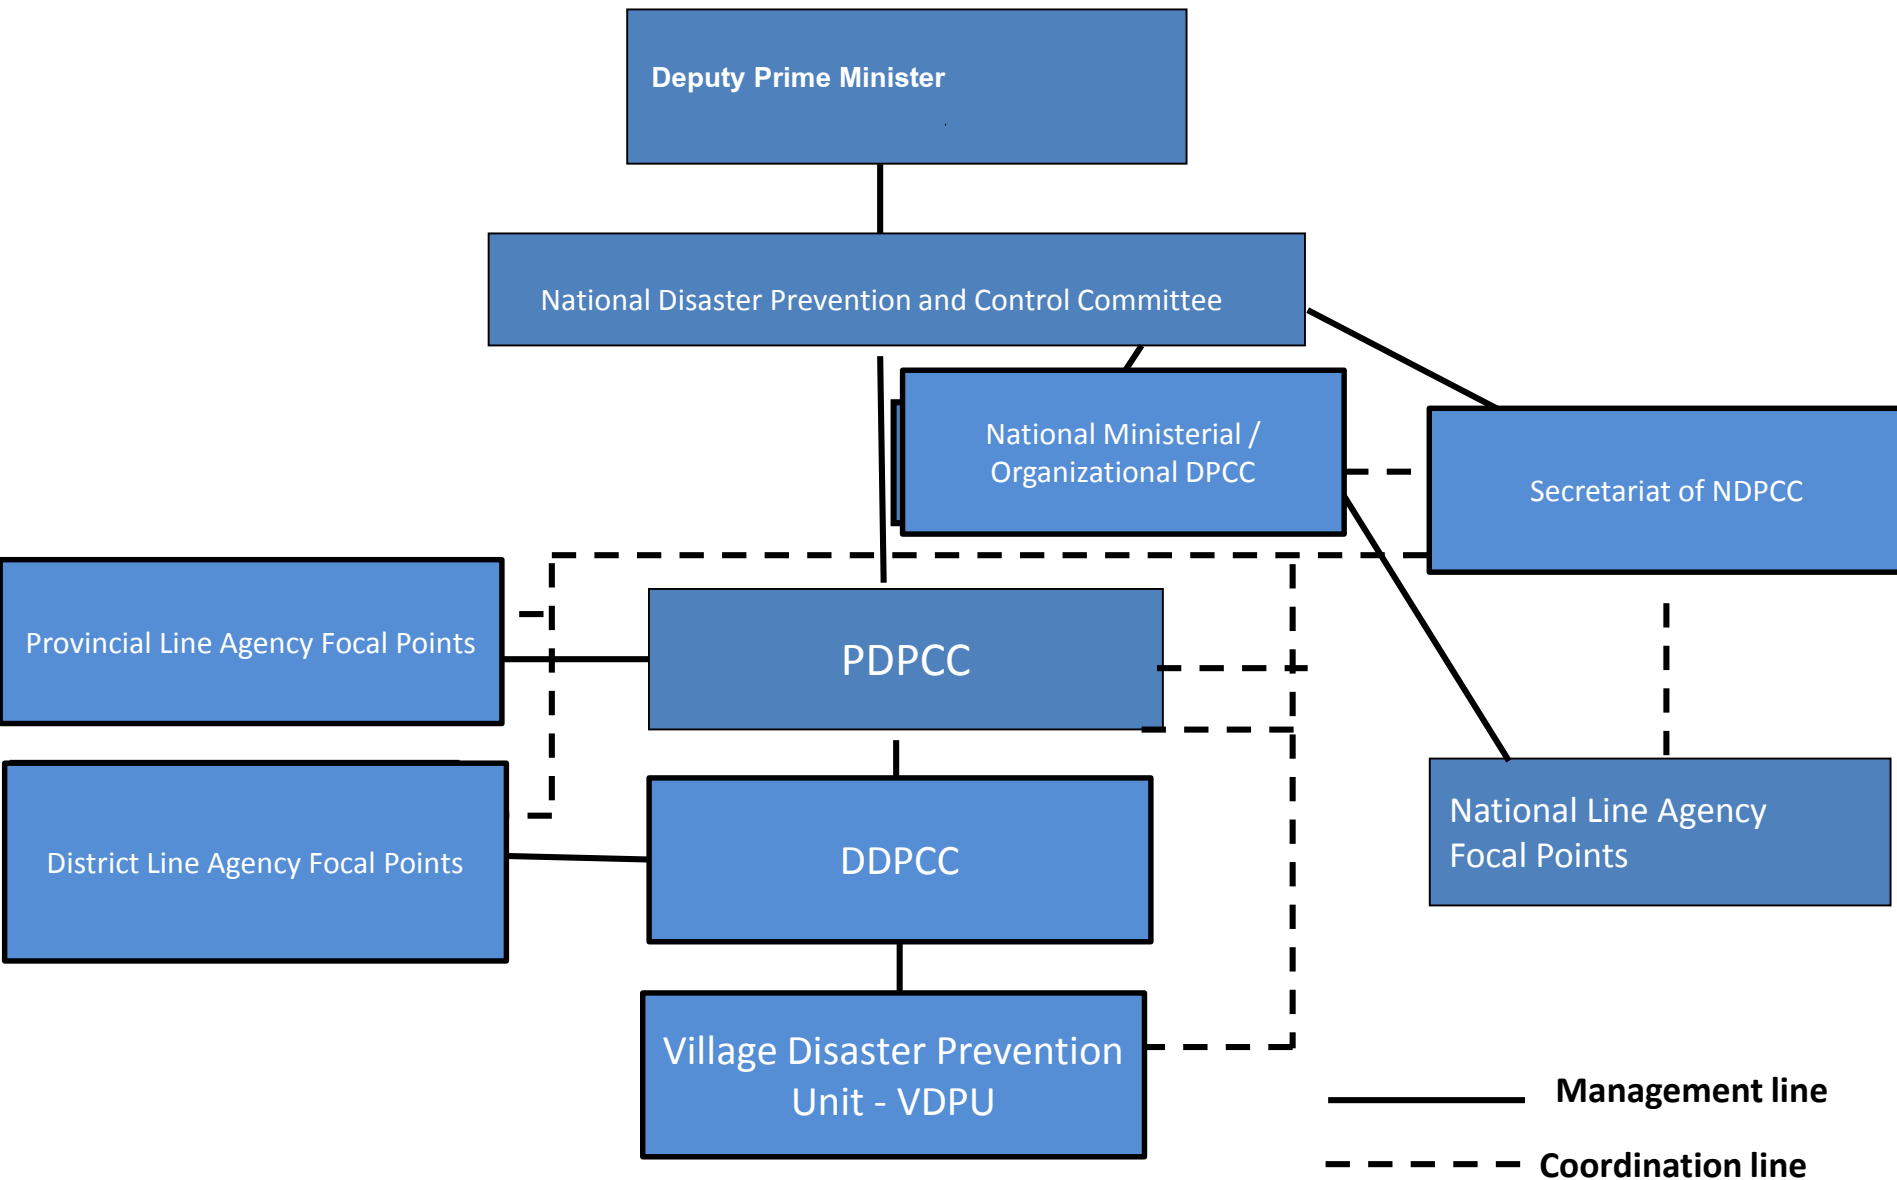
Deputy Prime Minister

National Disaster Prevention and Control Committee

National Ministerial / Organizational DPCC

Secretariat of NDPCC

Provincial Line Agency Focal Points

PDPCC

National Line Agency Focal Points

District Line Agency Focal Points

DDPCC

Village Disaster Prevention Unit - VDPU

Management line

Coordination line